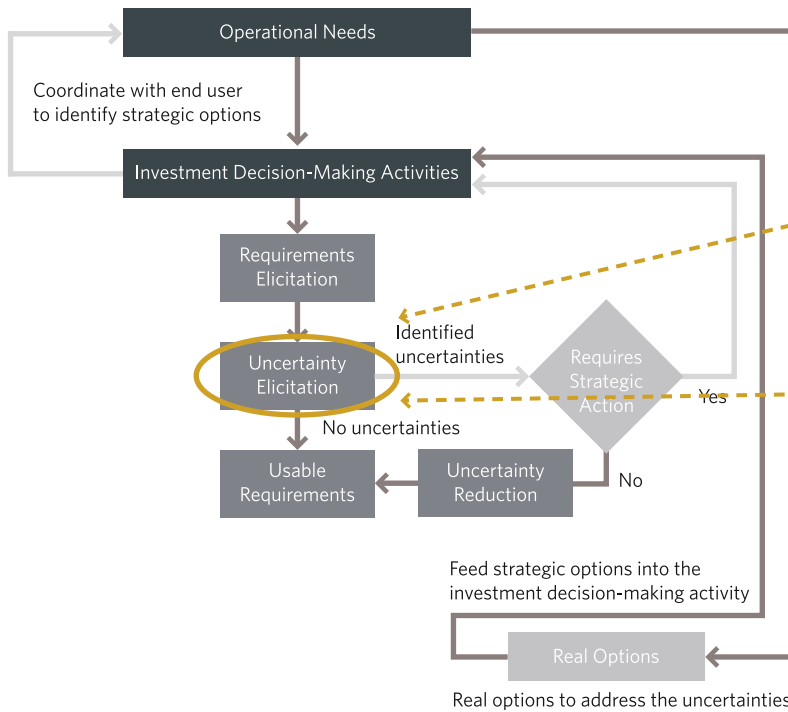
Operational Needs

Coordinate with end user to identify strategic options

Investment Decision-Making Activities

Requirements Elicitation

Uncertainty Elicitation

Identified uncertainties

Requires Strategic Action

Yes

No uncertainties

Usable Requirements

Uncertainty Reduction

No

Feed strategic options into the investment decision-making activity

Real Options

Real options to address the uncertainties